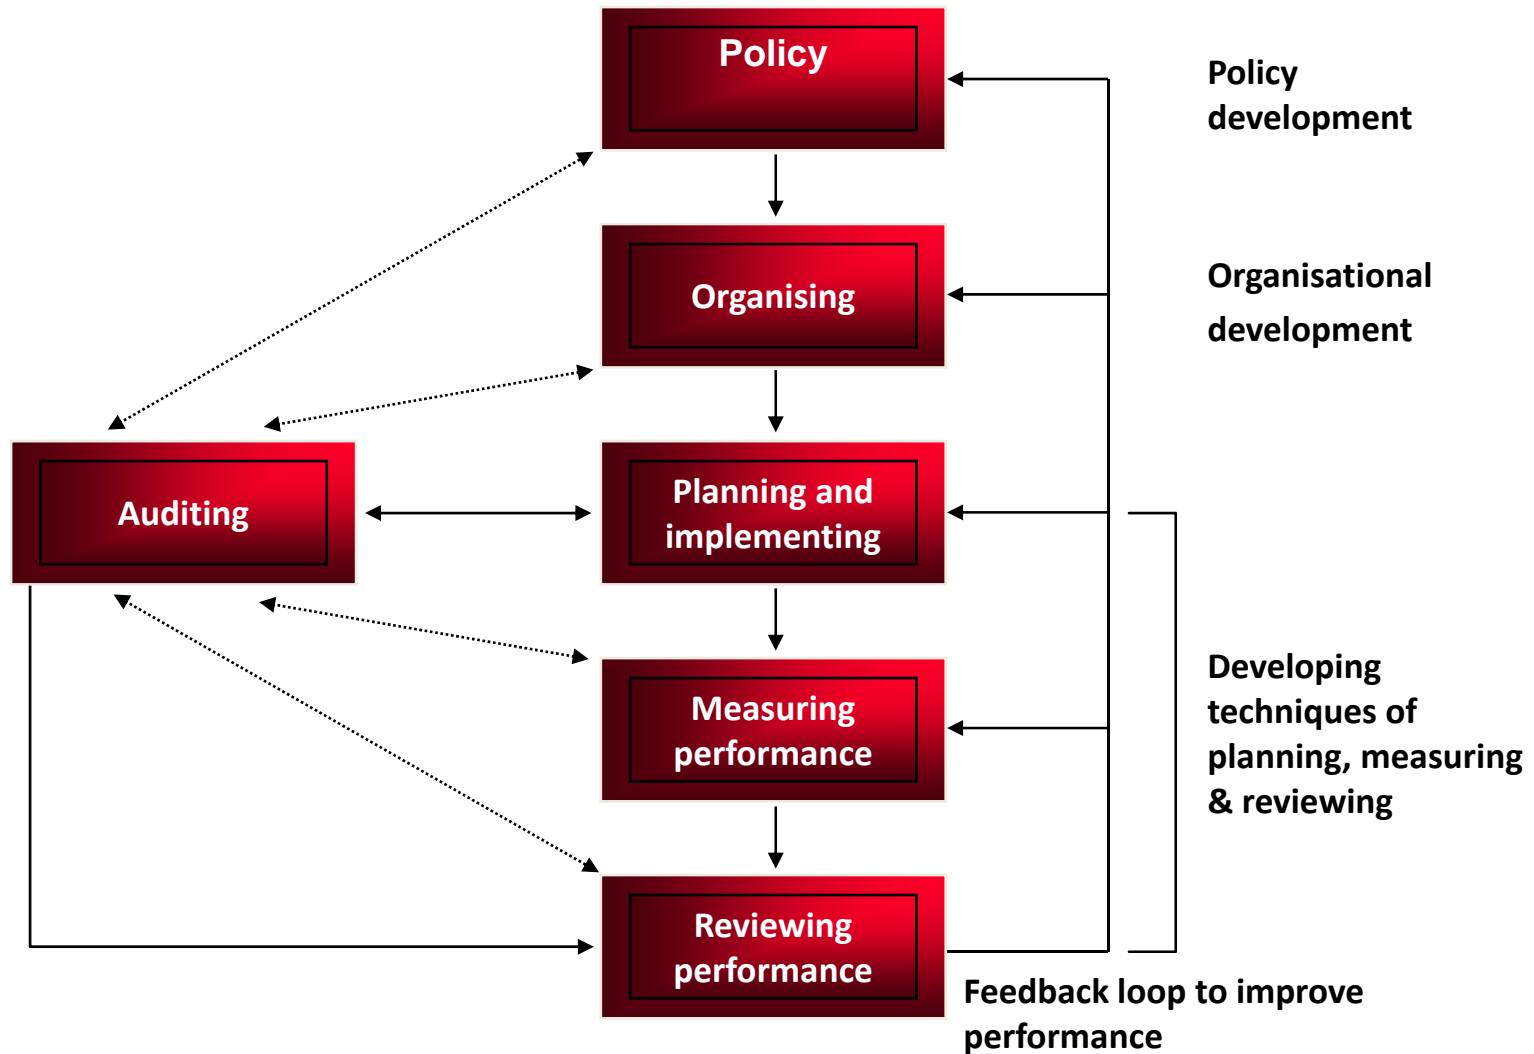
Policy

Organising

Auditing

Planning and implementing

Measuring performance

Reviewing performance

Policy development

Organisational development

Developing techniques of planning, measuring & reviewing

Feedback loop to improve performance